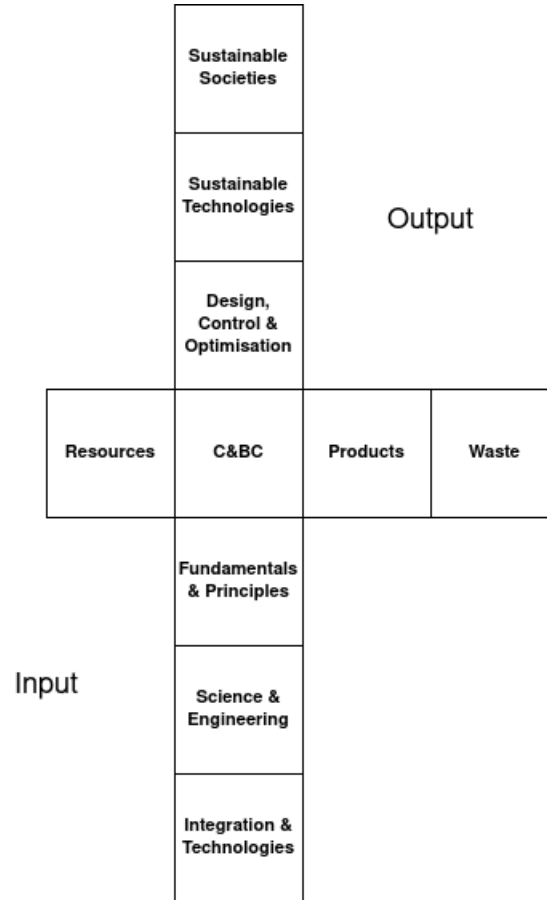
Sustainable Societies

Sustainable Technologies

Output

Design, Control & Optimisation

Resources

C&BC

Products

Waste

Fundamentals & Principles

Input

Science & Engineering

Integration & Technologies